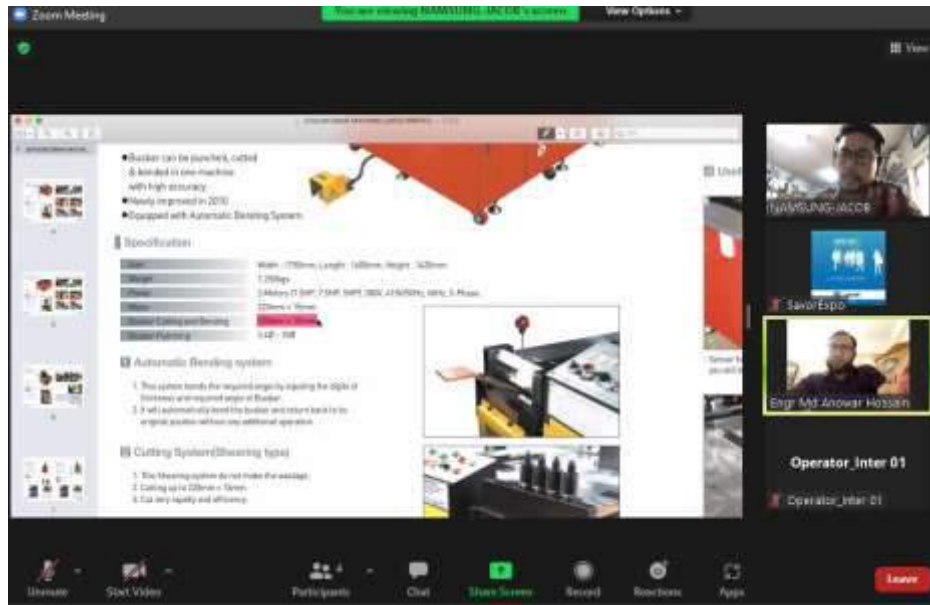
Zoom Meeting

You are viewing NAMSUNG-JACOB's screen

View Options

View

●Busbar can be punched, cutted & bended in one machine with high accuracy
●Newly improved in 2010
●Equipped with Automatic Bending System

Specification

| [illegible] | Width : 1700mm, Length : 1600mm, Height : 1420mm |
|---|---|
| Weight | 1,250kgs |
| Power | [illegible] |
| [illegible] | 220mm x 15mm |
| Busbar Cutting and Bending | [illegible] |
| Busbar Punching | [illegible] |

Automatic Bending system

1. This system bends the required angle by inputing the angle of thickness and required angle of Busbar.
2. It will automatically bend the busbar and return back to its original position without any additional operation.

Cutting System(Shearing type)

1. This Shearing system do not make the wastage.
2. Cutting up to 220mm x 15mm
3. Cut very rapidly and efficiency.

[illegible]

NAMSUNG-JACOB

SavorExpo

Engr Md Anowar Hossain

Operator_Inter 01

Operator_Inter 01

Unmute

Start Video

Participants

Chat

Share Screen

Record

Reactions

Apps

Leave